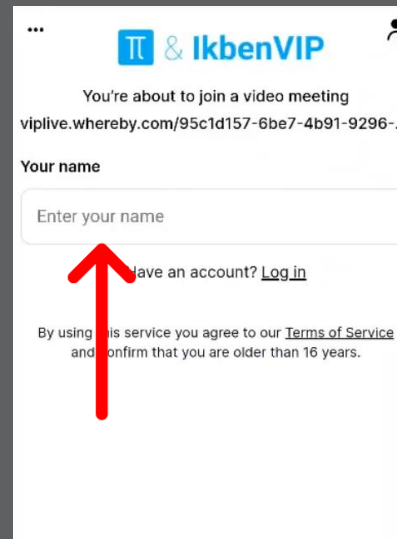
...

& IkbenVIP

You're about to join a video meeting
viplive.whereby.com/95c1d157-6be7-4b91-9296-

Your name

Enter your name

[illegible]ave an account? Log in

By using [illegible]is service you agree to our Terms of Service and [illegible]onfirm that you are older than 16 years.